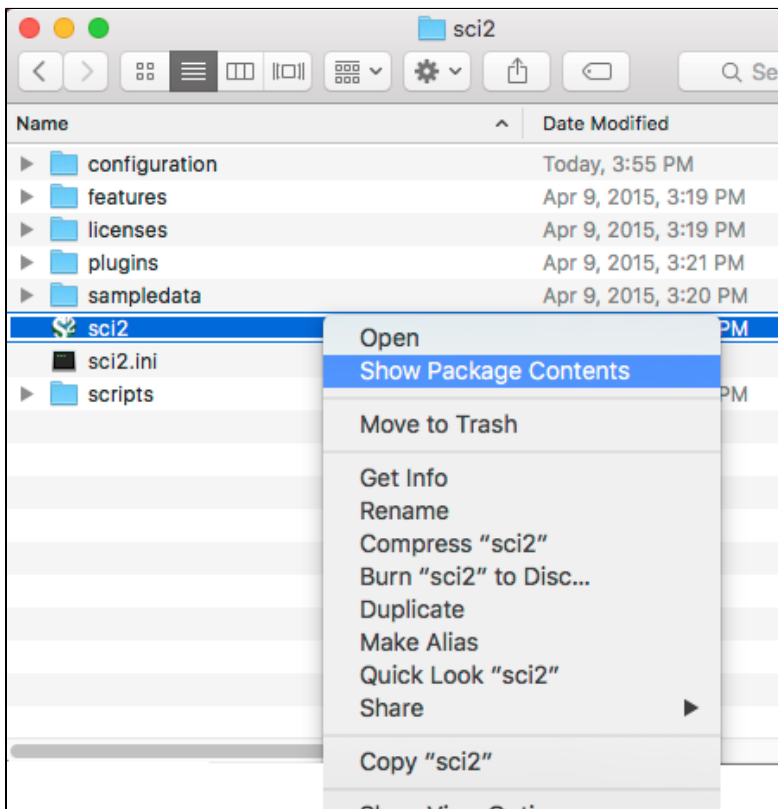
sci2

Se

| Name | Date Modified |
|---|---|
| configuration | Today, 3:55 PM |
| features | Apr 9, 2015, 3:19 PM |
| licenses | Apr 9, 2015, 3:19 PM |
| plugins | Apr 9, 2015, 3:21 PM |
| sampledata | Apr 9, 2015, 3:20 PM |
| sci2 | PM |
| sci2.ini | |
| scripts | PM |

Open
Show Package Contents

Move to Trash

Get Info
Rename
Compress “sci2”
Burn “sci2” to Disc...
Duplicate
Make Alias
Quick Look “sci2”
Share

Copy “sci2”

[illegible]